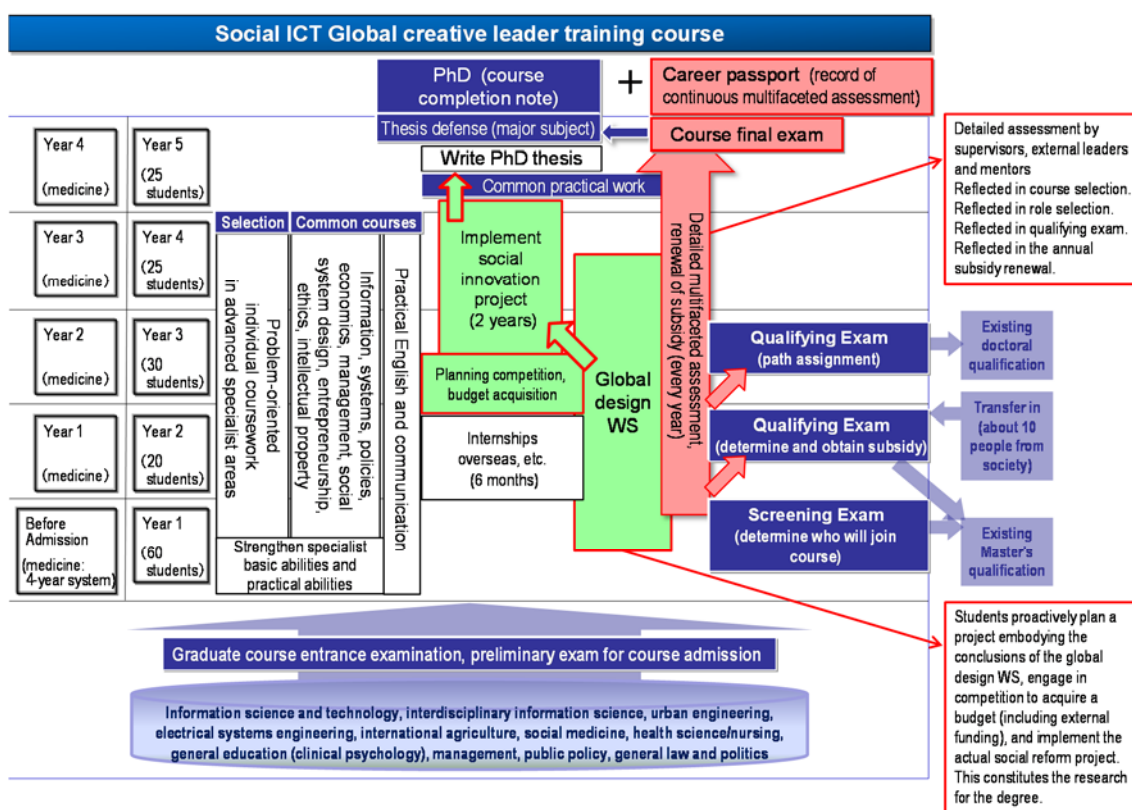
Social ICT Global creative leader training course

PhD (course completion note)

+

Career passport (record of continuous multifaceted assessment)

Thesis defense (major subject)

Course final exam

Detailed assessment by supervisors, external leaders and mentors
Reflected in course selection.
Reflected in role selection.
Reflected in qualifying exam.
Reflected in the annual subsidy renewal.

Year 4 (medicine)

Year 5 (25 students)

Year 3 (medicine)

Year 4 (25 students)

Year 2 (medicine)

Year 3 (30 students)

Year 1 (medicine)

Year 2 (20 students)

Before Admission (medicine: 4-year system)

Year 1 (60 students)

Write PhD thesis

Common practical work

Selection

Common courses

Problem-oriented individual coursework in advanced specialist areas

Information, systems, policies, economics, management, social system design, entrepreneurship, ethics, intellectual property

Practical English and communication

Strengthen specialist basic abilities and practical abilities

Implement social innovation project (2 years)

Planning competition, budget acquisition

Global design WS

Internships overseas, etc. (6 months)

Detailed multifaceted assessment, renewal of subsidy (every year)

Qualifying Exam (path assignment)

Existing doctoral qualification

Qualifying Exam (determine and obtain subsidy)

Transfer in (about 10 people from society)

Screening Exam (determine who will join course)

Existing Master's qualification

Students proactively plan a project embodying the conclusions of the global design WS, engage in competition to acquire a budget (including external funding), and implement the actual social reform project. This constitutes the research for the degree.

Graduate course entrance examination, preliminary exam for course admission

Information science and technology, interdisciplinary information science, urban engineering, electrical systems engineering, international agriculture, social medicine, health science/nursing, general education (clinical psychology), management, public policy, general law and politics